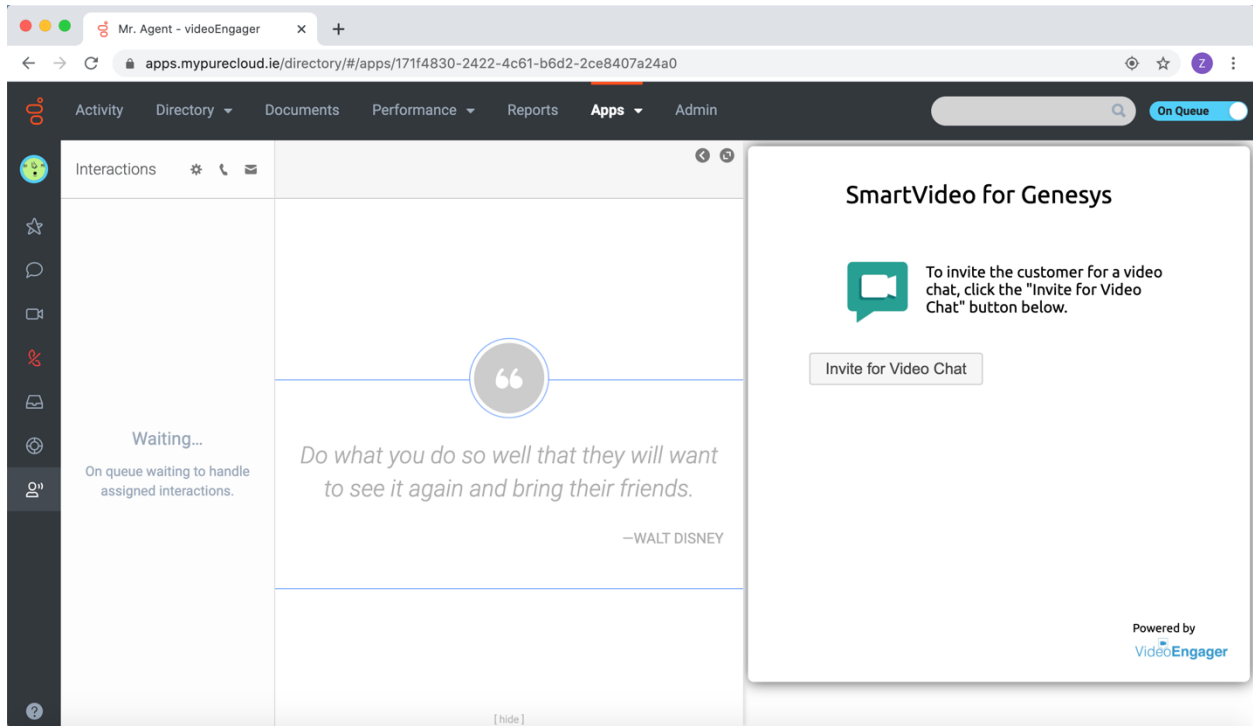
Mr. Agent - videoEngager

apps.mypurecloud.ie/directory/#/apps/171f4830-2422-4c61-b6d2-2ce8407a24a0

Activity Directory Documents Performance Reports Apps Admin

On Queue

Interactions

Waiting...

On queue waiting to handle assigned interactions.

Do what you do so well that they will want to see it again and bring their friends.

—WALT DISNEY

[hide]

SmartVideo for Genesys

To invite the customer for a video chat, click the "Invite for Video Chat" button below.

Invite for Video Chat

Powered by

VideoEngager